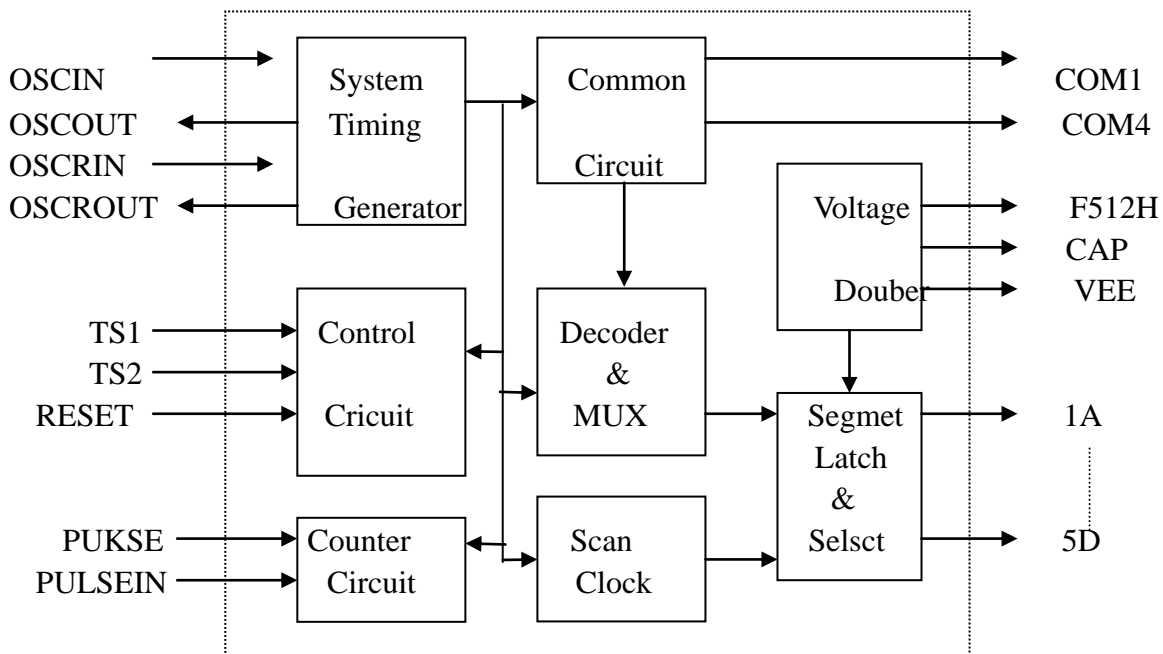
OSCIN
OSCOUT
OSCRIN
OSCROUT

System
Timing
Generator

Common
Circuit

COM1
COM4

Voltage
Douber

F512H
CAP
VEE

TS1
TS2
RESET

Control
Cricuit

Decoder
&
MUX

Segmet
Latch
&
Selsct

1A
5D

PUKSE
PULSEIN

Counter
Circuit

Scan
Clock